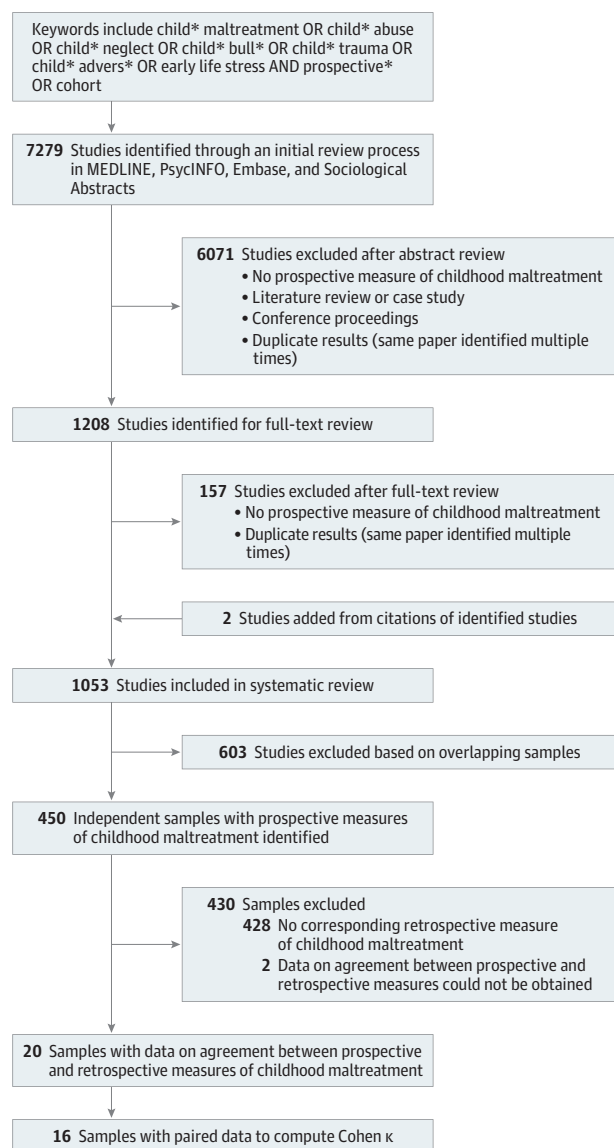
Keywords include child* maltreatment OR child* abuse OR child* neglect OR child* bull* OR child* trauma OR child* advers* OR early life stress AND prospective* OR cohort

**7279** Studies identified through an initial review process in MEDLINE, PsycINFO, Embase, and Sociological Abstracts

**6071** Studies excluded after abstract review
• No prospective measure of childhood maltreatment
• Literature review or case study
• Conference proceedings
• Duplicate results (same paper identified multiple times)

**1208** Studies identified for full-text review

**157** Studies excluded after full-text review
• No prospective measure of childhood maltreatment
• Duplicate results (same paper identified multiple times)

**2** Studies added from citations of identified studies

**1053** Studies included in systematic review

**603** Studies excluded based on overlapping samples

**450** Independent samples with prospective measures of childhood maltreatment identified

**430** Samples excluded
**428** No corresponding retrospective measure of childhood maltreatment
**2** Data on agreement between prospective and retrospective measures could not be obtained

**20** Samples with data on agreement between prospective and retrospective measures of childhood maltreatment

**16** Samples with paired data to compute Cohen κ